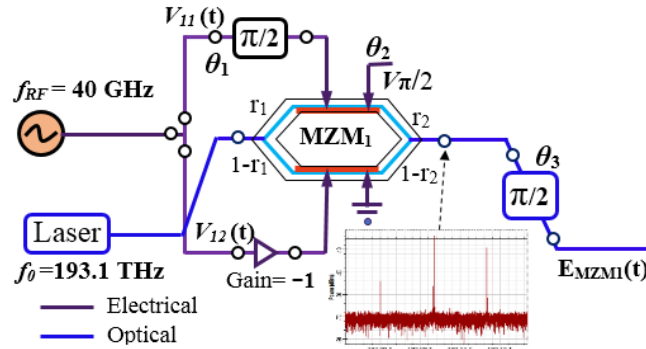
$V_{11}$ (t)

$\pi/2$

$\theta_1$

$\theta_2$

$V\pi/2$

$f_{RF}$ = 40 GHz

$r_1$

$r_2$

MZM$_1$

1-$r_1$

1-$r_2$

$\theta_3$

$\pi/2$

Laser

$V_{12}$ (t)

$f_0$ =193.1 THz

Gain= −1

E$_{MZM1}$(t)

Electrical

Optical